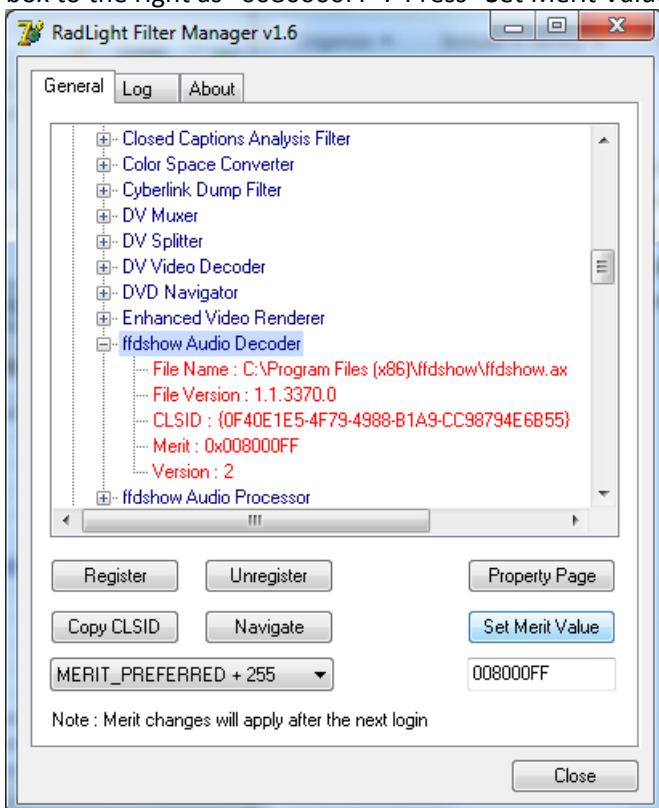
box to the right as "008000FF". Press "Set Merit Valu

RadLight Filter Manager v1.6

General
Log
About

Closed Captions Analysis Filter
Color Space Converter
Cyberlink Dump Filter
DV Muxer
DV Splitter
DV Video Decoder
DVD Navigator
Enhanced Video Renderer
ffdshow Audio Decoder
File Name : C:\Program Files (x86)\ffdshow\ffdshow.ax
File Version : 1.1.3370.0
CLSID : {0F40E1E5-4F79-4988-B1A9-CC98794E6B55}
Merit : 0x008000FF
Version : 2
ffdshow Audio Processor

Register
Unregister
Property Page
Copy CLSID
Navigate
Set Merit Value
MERIT_PREFERRED + 255
008000FF

Note : Merit changes will apply after the next login

Close